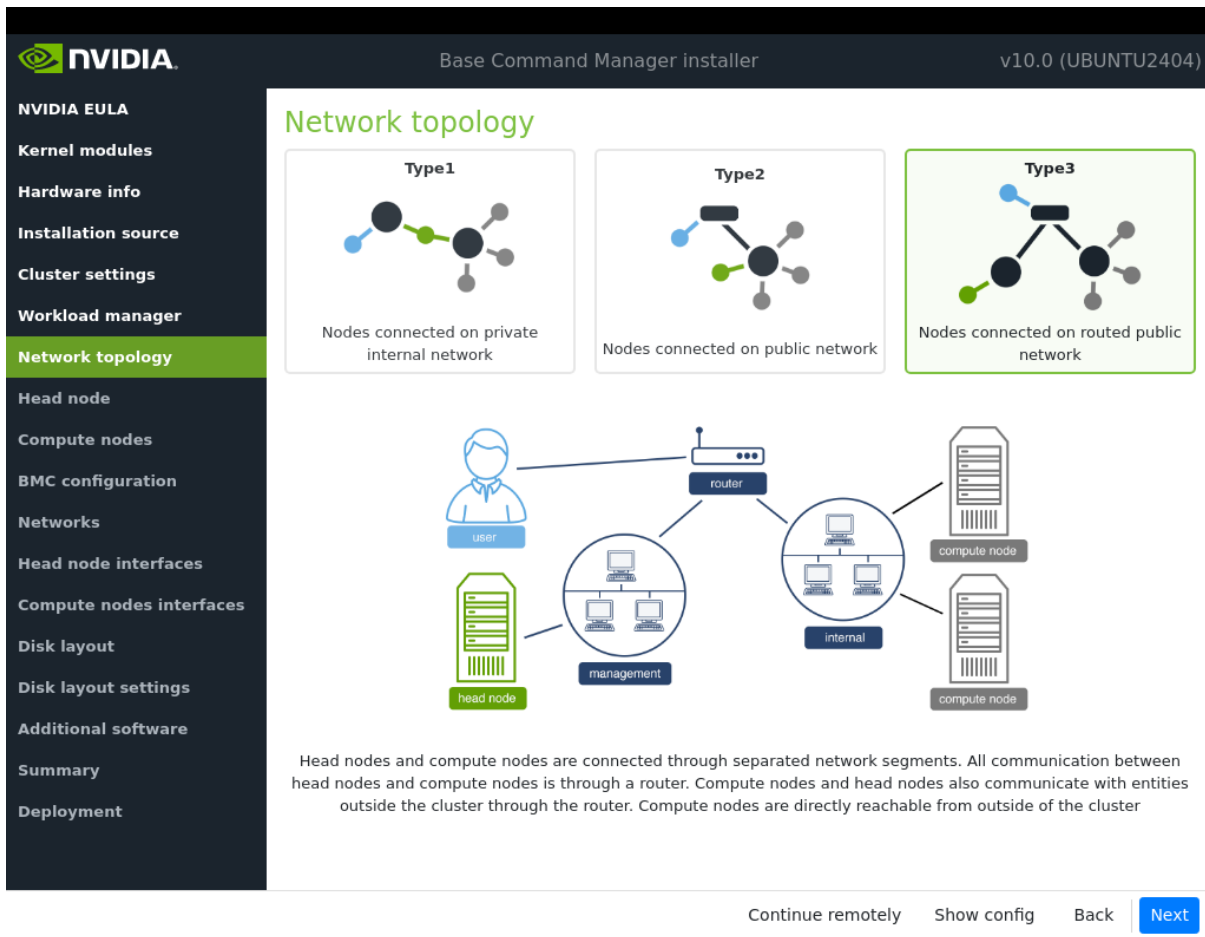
NVIDIA.

Base Command Manager installer

v10.0 (UBUNTU2404)

NVIDIA EULA
Kernel modules
Hardware info
Installation source
Cluster settings
Workload manager
Network topology
Head node
Compute nodes
BMC configuration
Networks
Head node interfaces
Compute nodes interfaces
Disk layout
Disk layout settings
Additional software
Summary
Deployment

Network topology

Type1
Nodes connected on private internal network

Type2
Nodes connected on public network

Type3
Nodes connected on routed public network

user
router
compute node
head node
management
internal
compute node

Head nodes and compute nodes are connected through separated network segments. All communication between head nodes and compute nodes is through a router. Compute nodes and head nodes also communicate with entities outside the cluster through the router. Compute nodes are directly reachable from outside of the cluster

Continue remotely   Show config   Back   Next